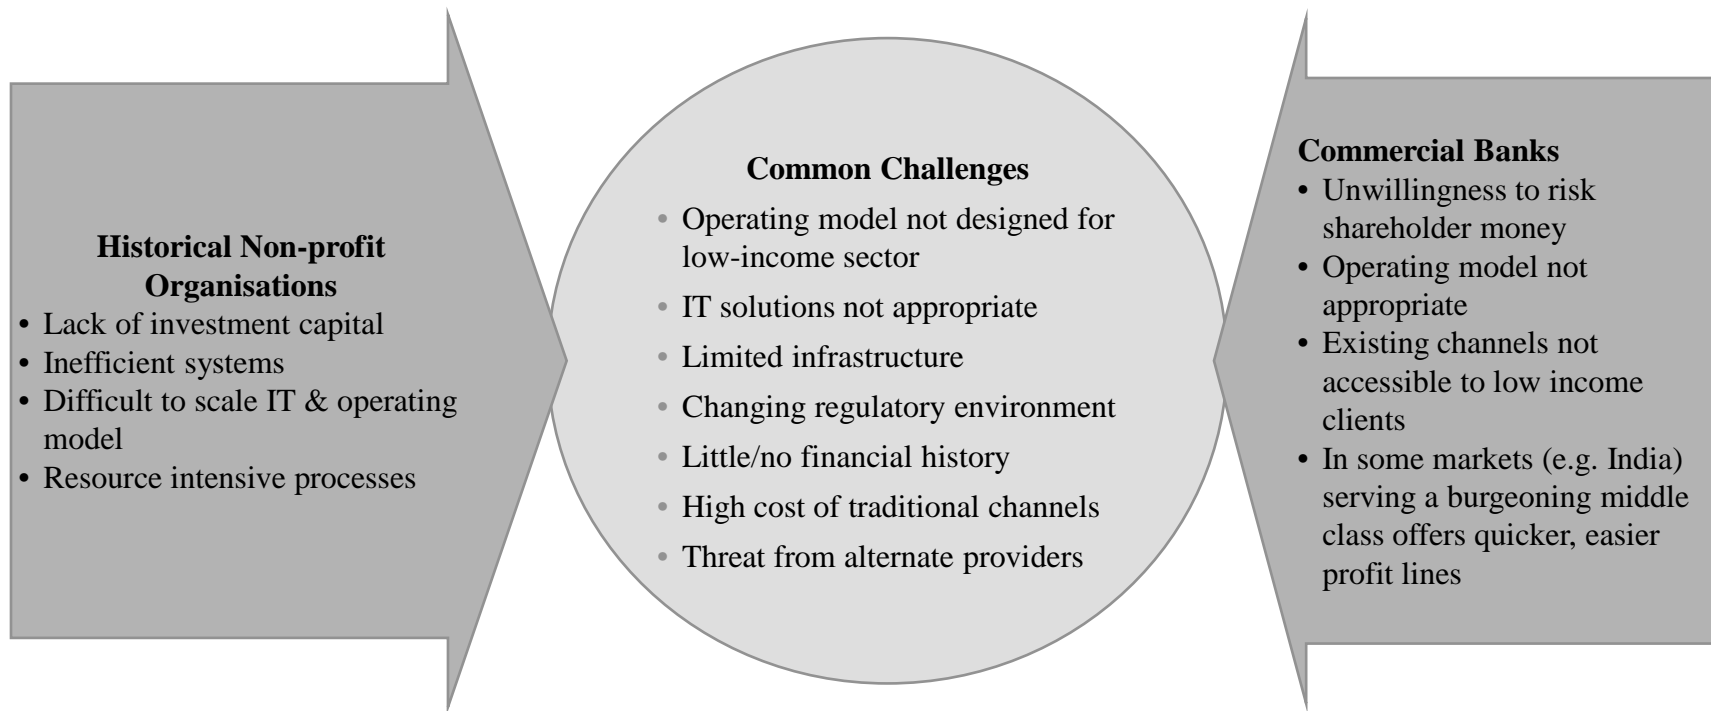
Historical Non-profit Organisations

- Lack of investment capital
- Inefficient systems
- Difficult to scale IT & operating model
- Resource intensive processes

Common Challenges

- Operating model not designed for low-income sector
- IT solutions not appropriate
- Limited infrastructure
- Changing regulatory environment
- Little/no financial history
- High cost of traditional channels
- Threat from alternate providers

Commercial Banks

- Unwillingness to risk shareholder money
- Operating model not appropriate
- Existing channels not accessible to low income clients
- In some markets (e.g. India) serving a burgeoning middle class offers quicker, easier profit lines